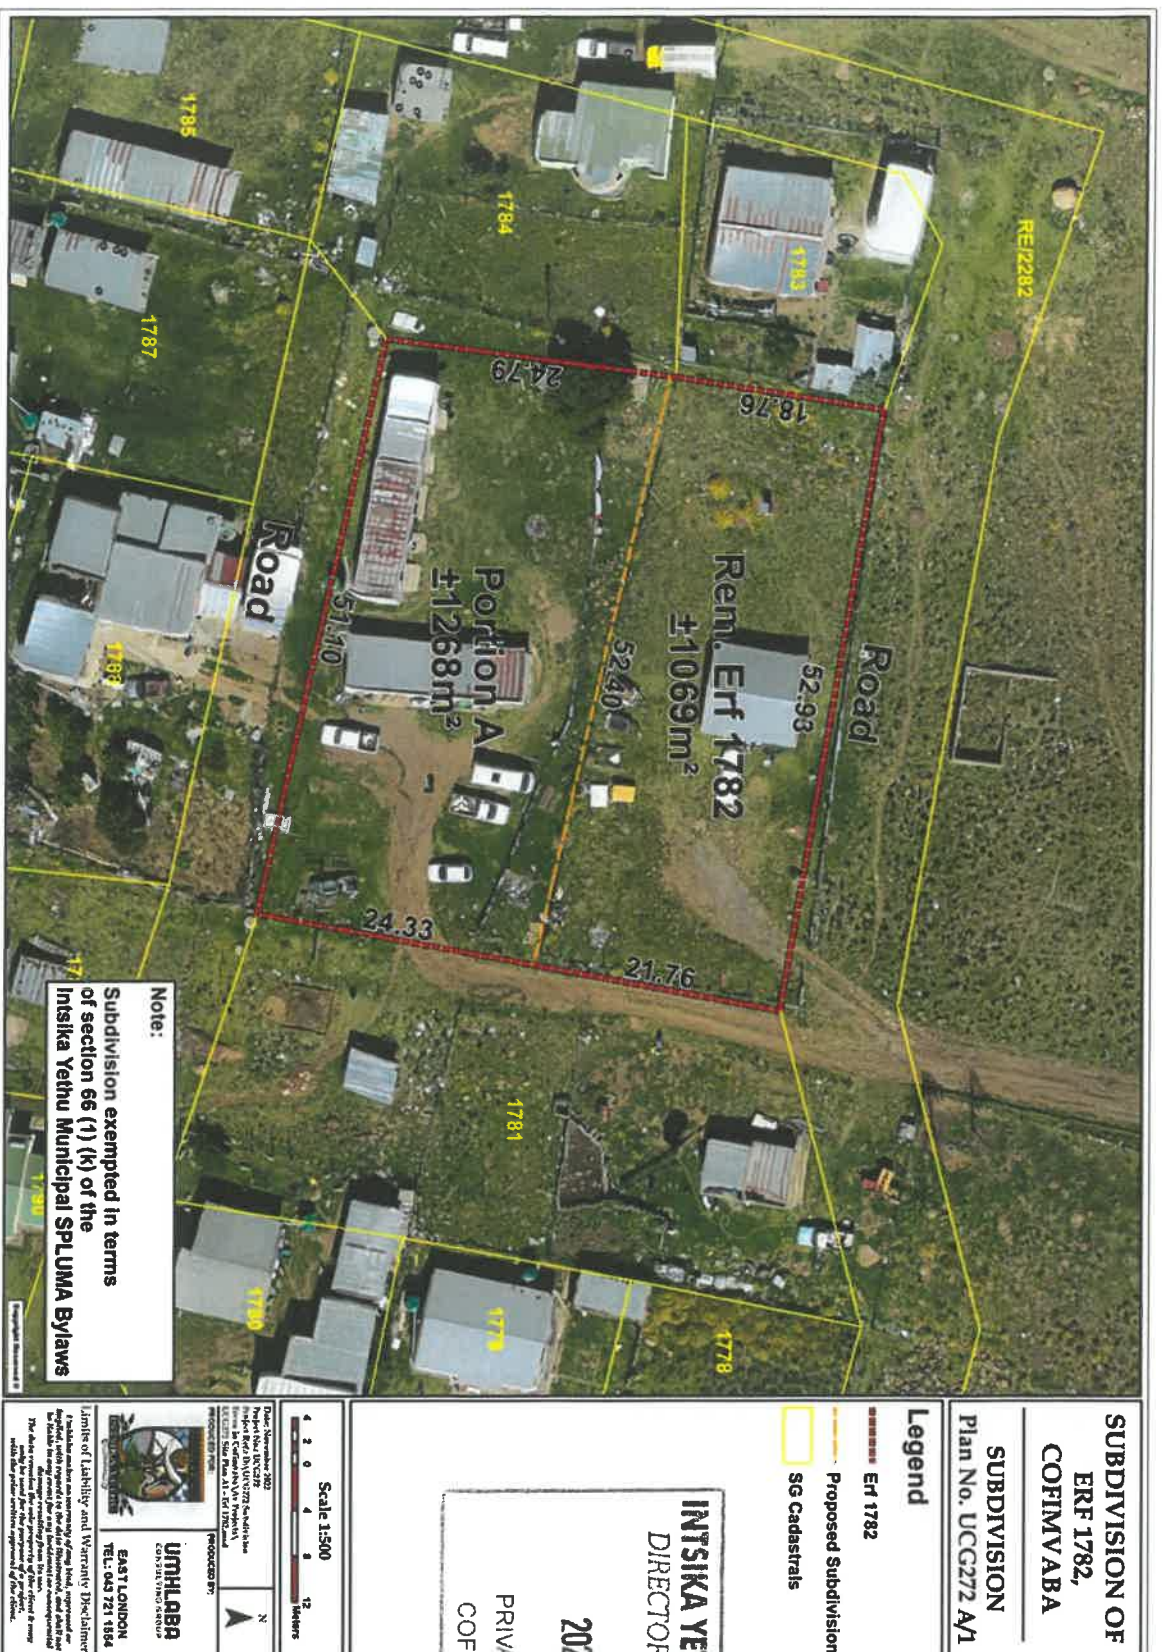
1785
1784
1783
RE/2282
1787
24.79
18.76
Road
Rem. Erf 1782
±1069m²
52.93
52.40
Portion A
±1268m²
51.10
Road
1788
24.33
21.76
17
1781
1790
1780
1779
1778

Note:
Subdivision exempted in terms of section 66 (1) (k) of the Intsika Yethu Municipal SPLUMA Bylaws

SUBDIVISION OF ERF 1782, COFIMVABA
SUBDIVISION
Plan No. UCG272 A/1

Legend
Erf 1782
Proposed Subdivision
SG Cadastrals

INTSIKA YE
DIRECTOR
20
PRIV
COF

Scale 1:500
4 2 0 4 8 12
Meters
N

Date: November 2022
Project No: UCG272
PRODUCED FOR:
PRODUCED BY:
UMHLABA
CONSULTING GROUP
EAST LONDON
TEL: 043 721 1864

Limits of Liability and Warranty Disclaimer
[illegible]